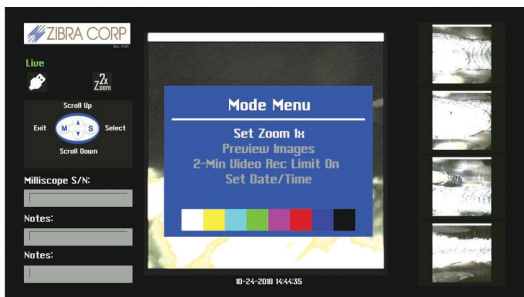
ZIBRA CORP

Live

2x Zoom

Scroll Up

Exit

M

S

Select

Scroll Down

Milliscope S/N:

Notes:

Notes:

Mode Menu

Set Zoom 1x

Preview Images

2-Min Video Rec Limit On

Set Date/Time

10-24-2018 14:44:35